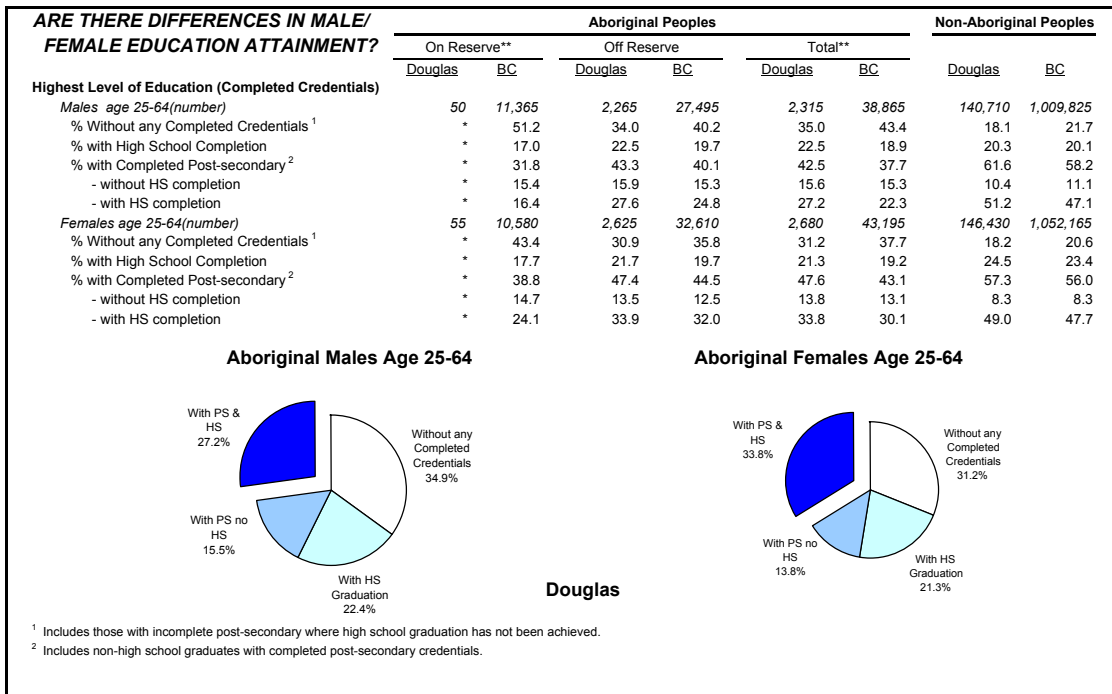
ARE THERE DIFFERENCES IN MALE/ FEMALE EDUCATION ATTAINMENT?

| | Aboriginal Peoples | | | | | | Non-Aboriginal Peoples | |
|---|---|---|---|---|---|---|---|---|
| | On Reserve** | | Off Reserve | | Total** | | | |
| | Douglas | BC | Douglas | BC | Douglas | BC | Douglas | BC |
| Highest Level of Education (Completed Credentials) | | | | | | | | |
| Males age 25-64(number) | 50 | 11,365 | 2,265 | 27,495 | 2,315 | 38,865 | 140,710 | 1,009,825 |
| % Without any Completed Credentials $^1$ | * | 51.2 | 34.0 | 40.2 | 35.0 | 43.4 | 18.1 | 21.7 |
| % with High School Completion | * | 17.0 | 22.5 | 19.7 | 22.5 | 18.9 | 20.3 | 20.1 |
| % with Completed Post-secondary $^2$ | * | 31.8 | 43.3 | 40.1 | 42.5 | 37.7 | 61.6 | 58.2 |
| - without HS completion | * | 15.4 | 15.9 | 15.3 | 15.6 | 15.3 | 10.4 | 11.1 |
| - with HS completion | * | 16.4 | 27.6 | 24.8 | 27.2 | 22.3 | 51.2 | 47.1 |
| Females age 25-64(number) | 55 | 10,580 | 2,625 | 32,610 | 2,680 | 43,195 | 146,430 | 1,052,165 |
| % Without any Completed Credentials $^1$ | * | 43.4 | 30.9 | 35.8 | 31.2 | 37.7 | 18.2 | 20.6 |
| % with High School Completion | * | 17.7 | 21.7 | 19.7 | 21.3 | 19.2 | 24.5 | 23.4 |
| % with Completed Post-secondary $^2$ | * | 38.8 | 47.4 | 44.5 | 47.6 | 43.1 | 57.3 | 56.0 |
| - without HS completion | * | 14.7 | 13.5 | 12.5 | 13.8 | 13.1 | 8.3 | 8.3 |
| - with HS completion | * | 24.1 | 33.9 | 32.0 | 33.8 | 30.1 | 49.0 | 47.7 |

Aboriginal Males Age 25-64

With PS & HS 27.2%
Without any Completed Credentials 34.9%
With PS no HS 15.5%
With HS Graduation 22.4%

Aboriginal Females Age 25-64

With PS & HS 33.8%
Without any Completed Credentials 31.2%
With PS no HS 13.8%
With HS Graduation 21.3%

Douglas

$^1$ Includes those with incomplete post-secondary where high school graduation has not been achieved.
$^2$ Includes non-high school graduates with completed post-secondary credentials.